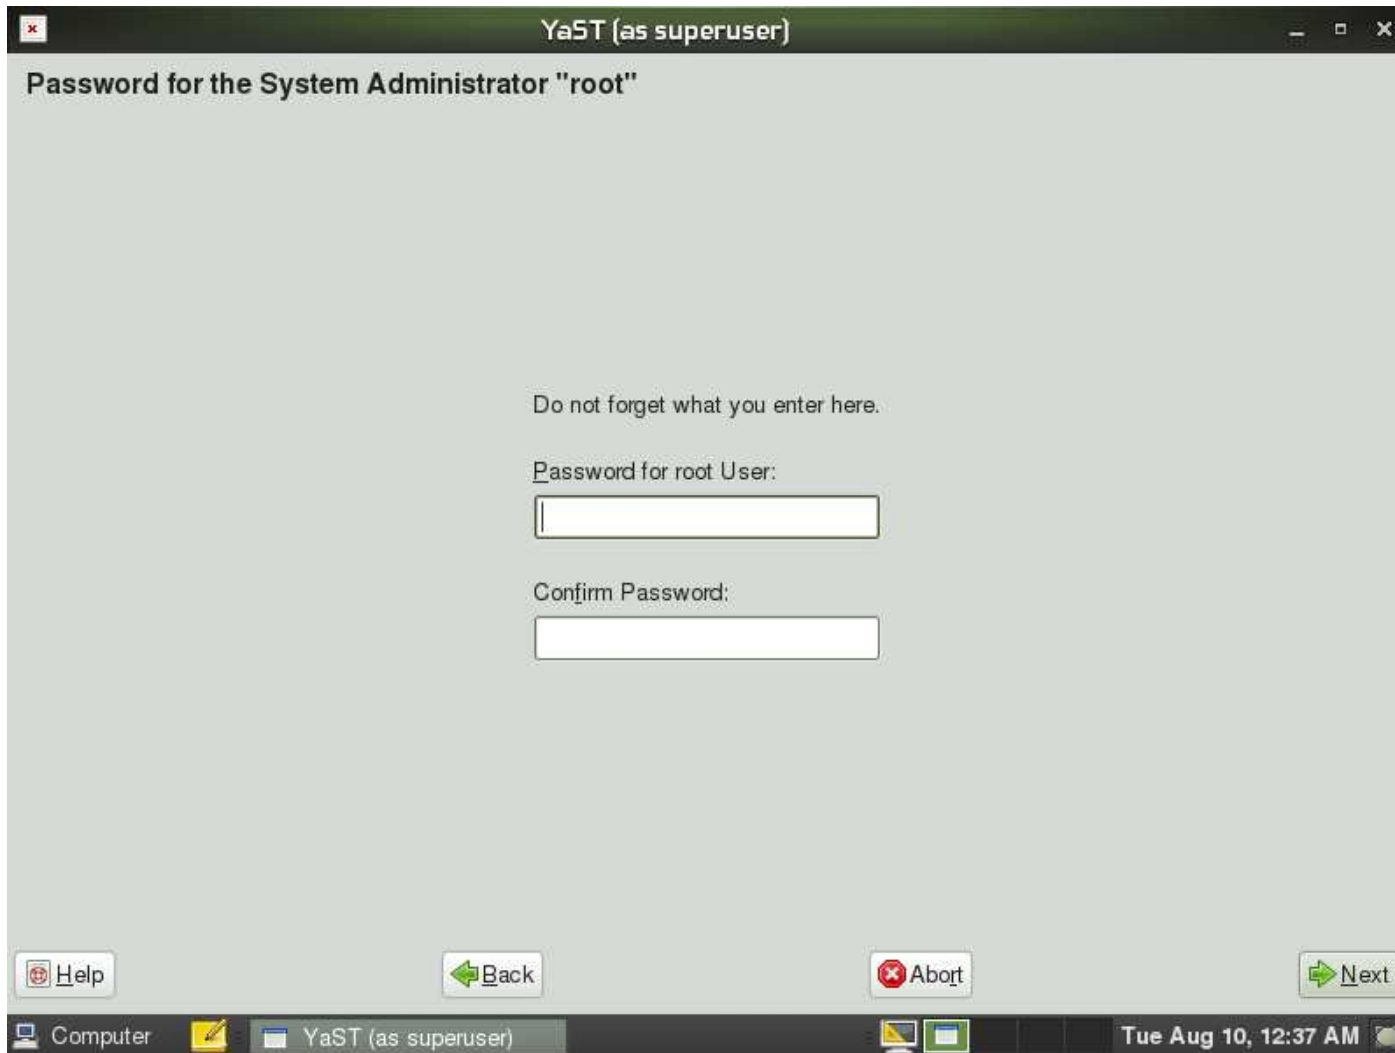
YaST (as superuser)

Password for the System Administrator "root"

Do not forget what you enter here.

Password for root User:

Confirm Password:

Help

Back

Abort

Next

Computer

YaST (as superuser)

Tue Aug 10, 12:37 AM